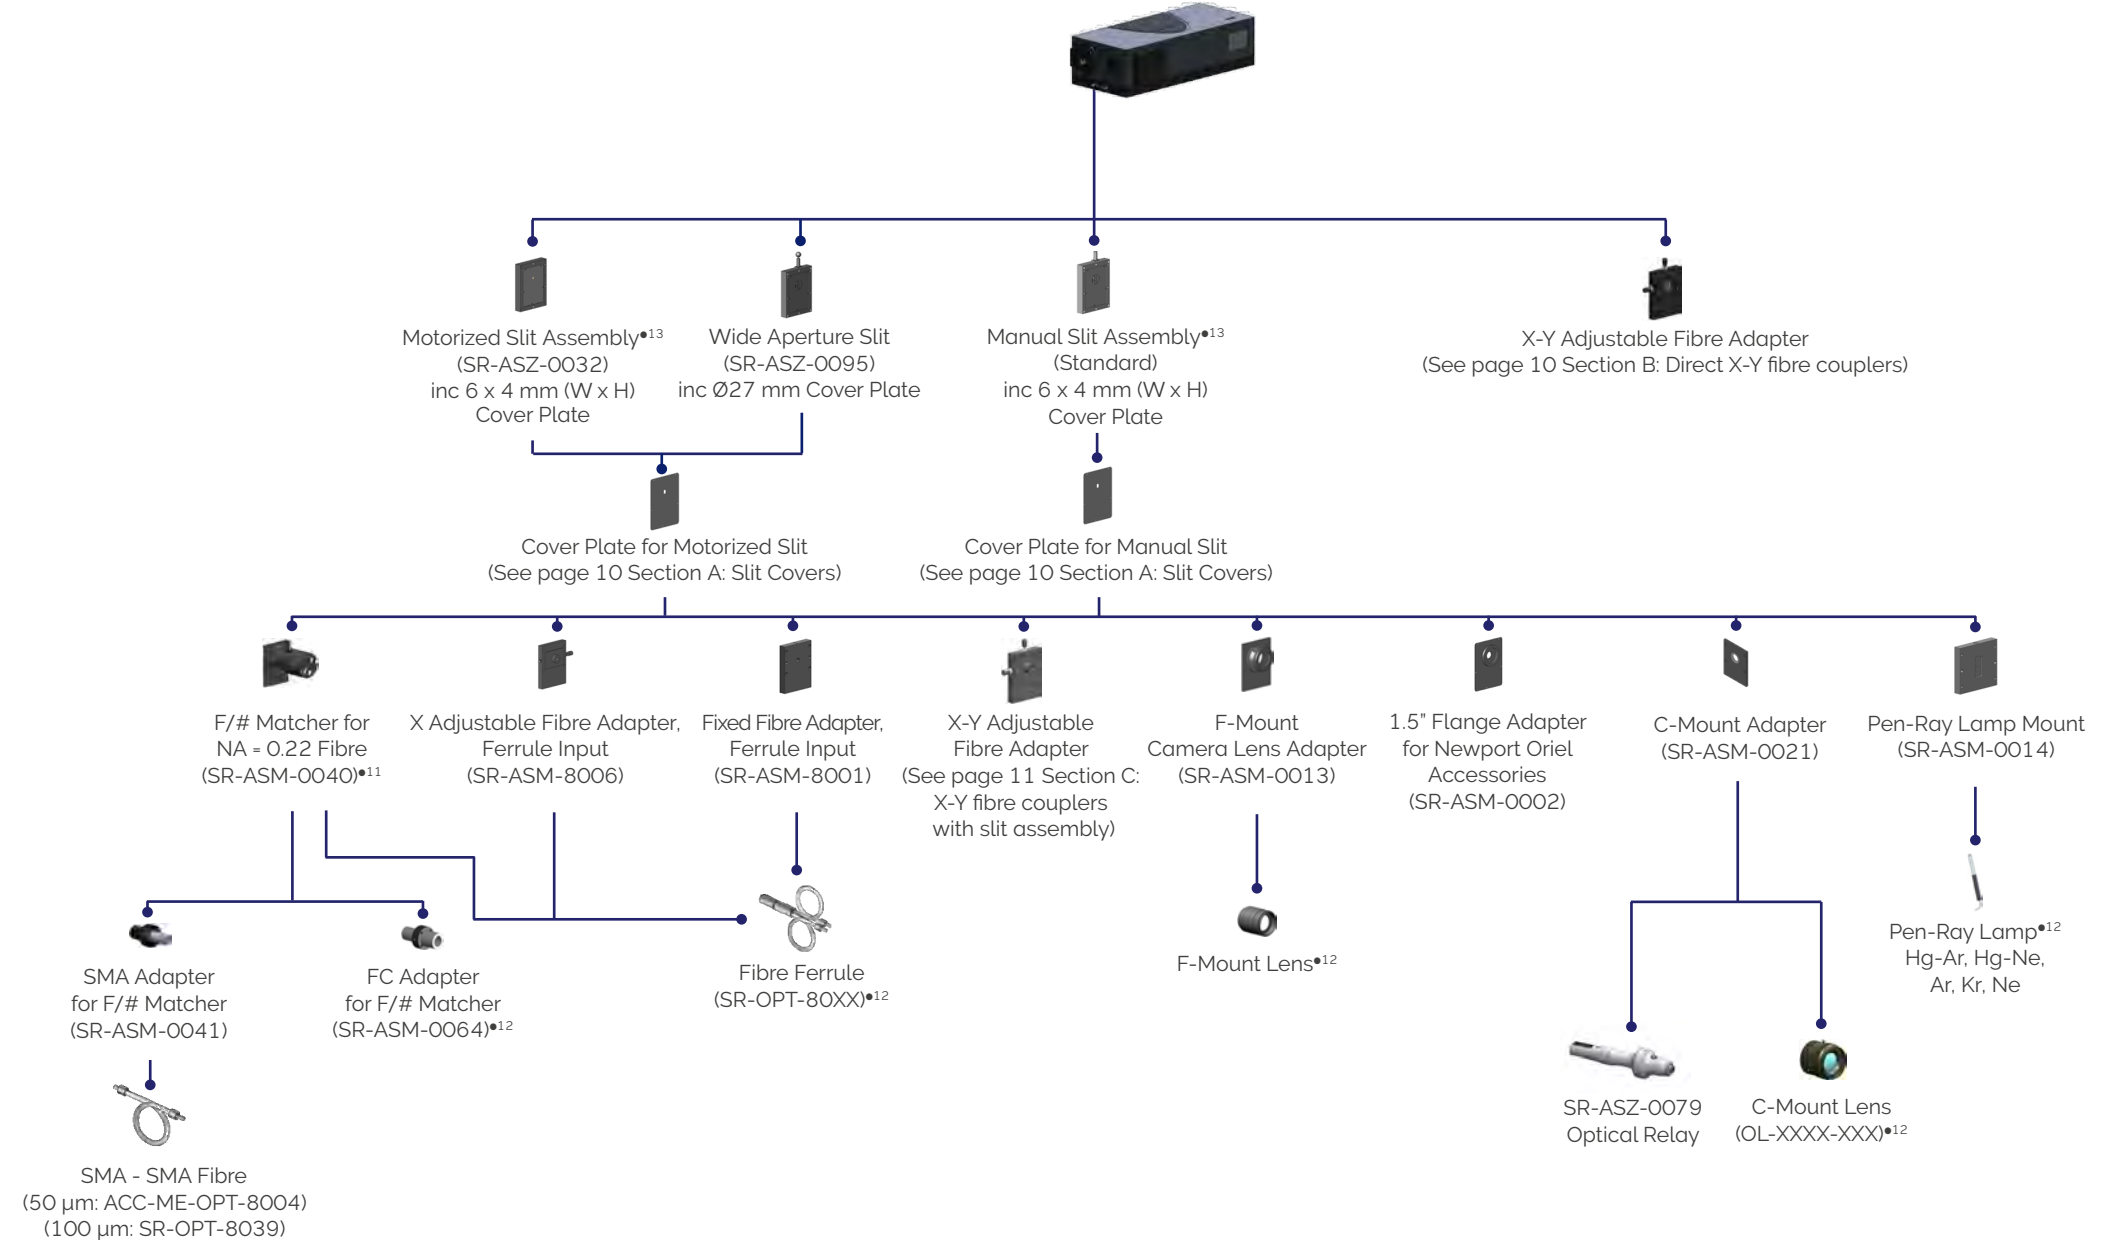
Motorized Slit Assembly$^{\bullet 13}$
(SR-ASZ-0032)
inc 6 x 4 mm (W x H)
Cover Plate

Wide Aperture Slit
(SR-ASZ-0095)
inc Ø27 mm Cover Plate

Manual Slit Assembly$^{\bullet 13}$
(Standard)
inc 6 x 4 mm (W x H)
Cover Plate

X-Y Adjustable Fibre Adapter
(See page 10 Section B: Direct X-Y fibre couplers)

Cover Plate for Motorized Slit
(See page 10 Section A: Slit Covers)

Cover Plate for Manual Slit
(See page 10 Section A: Slit Covers)

F/# Matcher for
NA = 0.22 Fibre
(SR-ASM-0040)$^{\bullet 11}$

X Adjustable Fibre Adapter,
Ferrule Input
(SR-ASM-8006)

Fixed Fibre Adapter,
Ferrule Input
(SR-ASM-8001)

X-Y Adjustable
Fibre Adapter
(See page 11 Section C:
X-Y fibre couplers
with slit assembly)

F-Mount
Camera Lens Adapter
(SR-ASM-0013)

1.5" Flange Adapter
for Newport Oriel
Accessories
(SR-ASM-0002)

C-Mount Adapter
(SR-ASM-0021)

Pen-Ray Lamp Mount
(SR-ASM-0014)

SMA Adapter
for F/# Matcher
(SR-ASM-0041)

FC Adapter
for F/# Matcher
(SR-ASM-0064)$^{\bullet 12}$

Fibre Ferrule
(SR-OPT-80XX)$^{\bullet 12}$

F-Mount Lens$^{\bullet 12}$

Pen-Ray Lamp$^{\bullet 12}$
Hg-Ar, Hg-Ne,
Ar, Kr, Ne

SMA - SMA Fibre
(50 µm: ACC-ME-OPT-8004)
(100 µm: SR-OPT-8039)

SR-ASZ-0079
Optical Relay

C-Mount Lens
(OL-XXXX-XXX)$^{\bullet 12}$